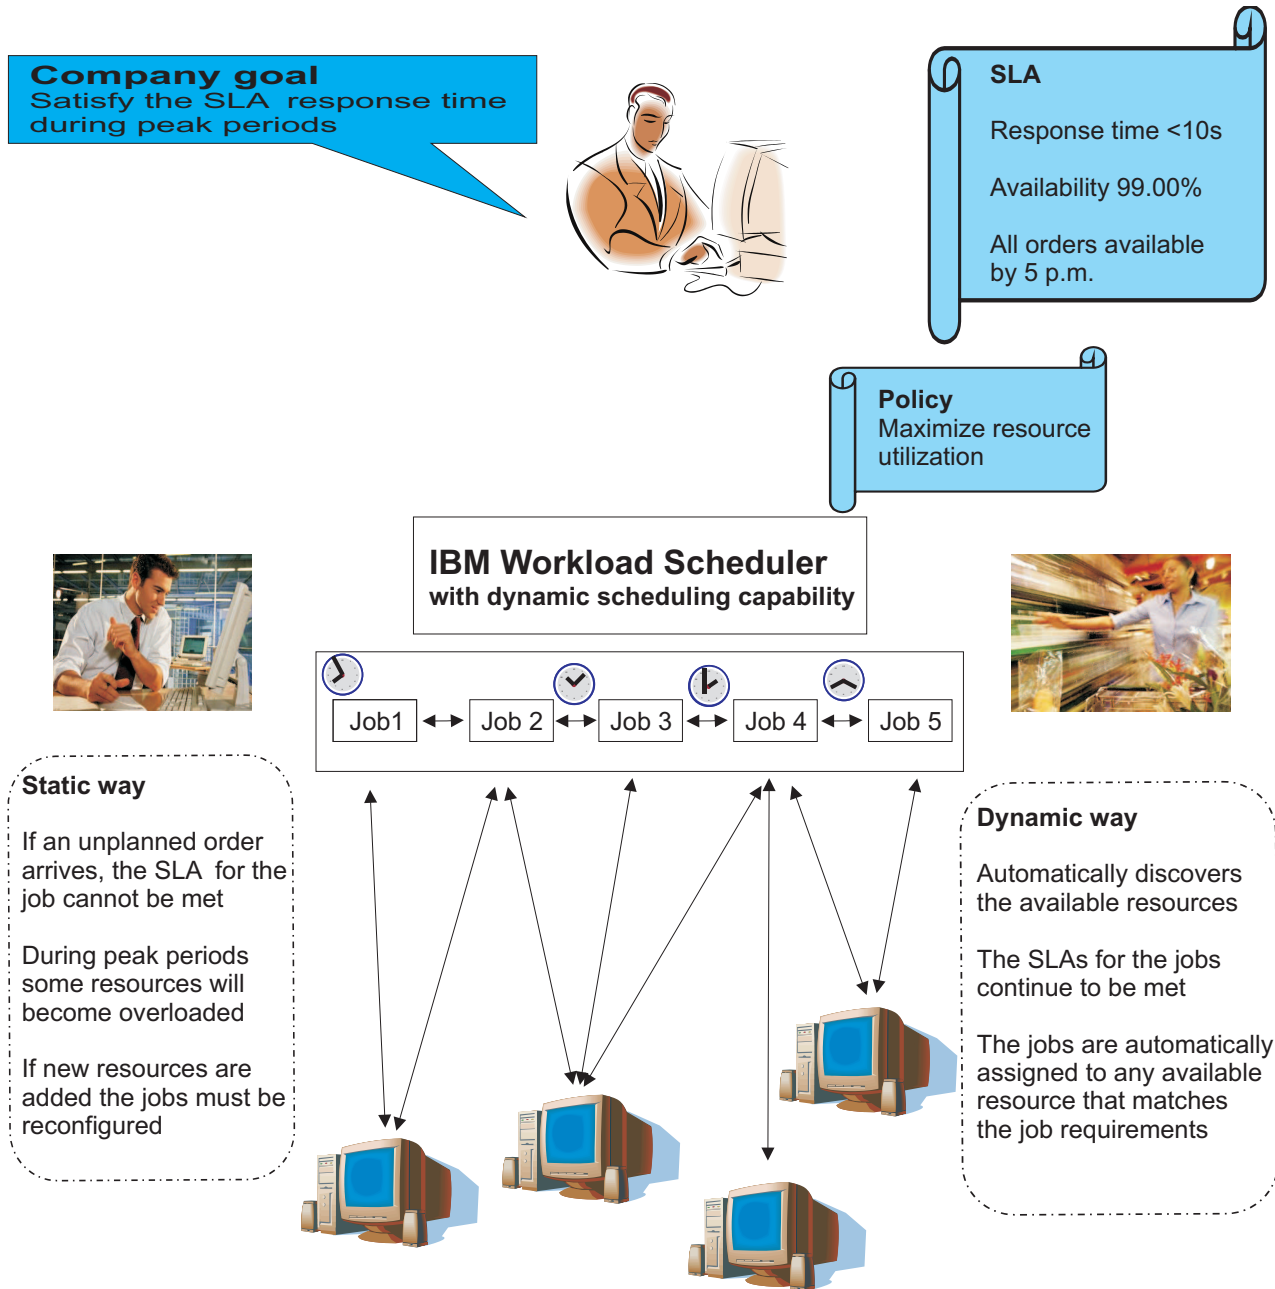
Company goal
Satisfy the SLA response time during peak periods

SLA

Response time <10s

Availability 99.00%

All orders available by 5 p.m.

Policy
Maximize resource utilization

IBM Workload Scheduler
with dynamic scheduling capability

Job1 Job 2 Job 3 Job 4 Job 5

Static way

If an unplanned order arrives, the SLA for the job cannot be met

During peak periods some resources will become overloaded

If new resources are added the jobs must be reconfigured

Dynamic way

Automatically discovers the available resources

The SLAs for the jobs continue to be met

The jobs are automatically assigned to any available resource that matches the job requirements